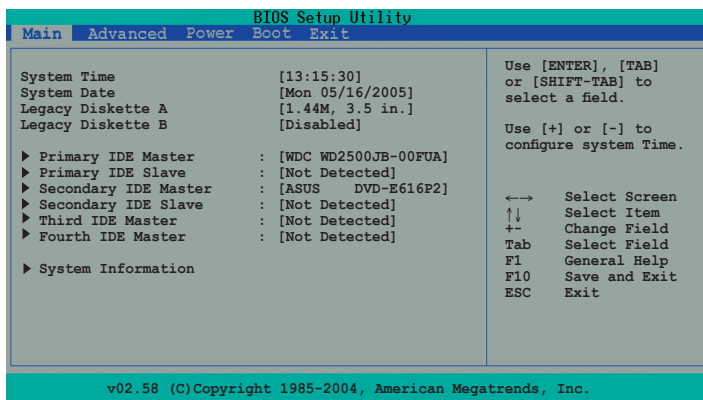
BIOS Setup Utility

Main Advanced Power Boot Exit

System Time [13:15:30]
System Date [Mon 05/16/2005]
Legacy Diskette A [1.44M, 3.5 in.]
Legacy Diskette B [Disabled]

▶ Primary IDE Master : [WDC WD2500JB-00FUA]
▶ Primary IDE Slave : [Not Detected]
▶ Secondary IDE Master : [ASUS DVD-E616P2]
▶ Secondary IDE Slave : [Not Detected]
▶ Third IDE Master : [Not Detected]
▶ Fourth IDE Master : [Not Detected]

▶ System Information

Use [ENTER], [TAB] or [SHIFT-TAB] to select a field.

Use [+] or [-] to configure system Time.

←→ Select Screen
↑↓ Select Item
+- Change Field
Tab Select Field
F1 General Help
F10 Save and Exit
ESC Exit

v02.58 (C)Copyright 1985-2004, American Megatrends, Inc.